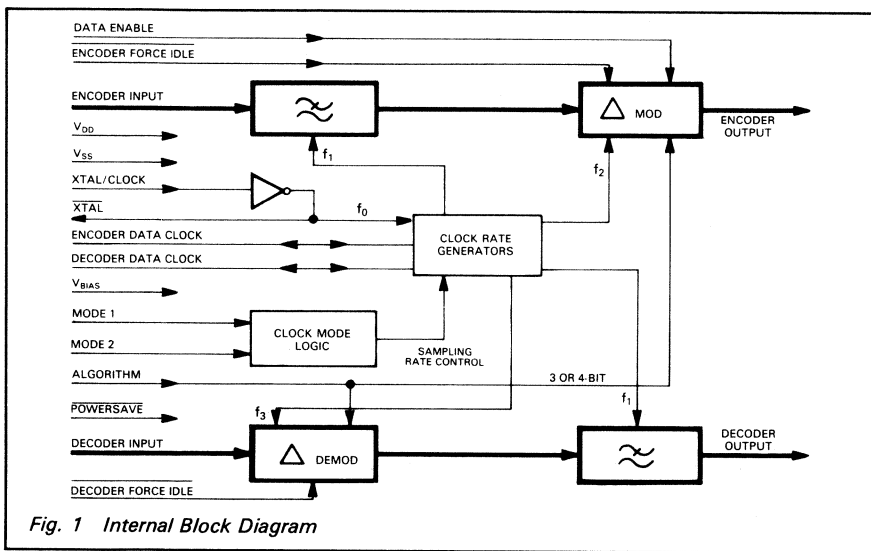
DATA ENABLE

$\overline{\text{ENCODER FORCE IDLE}}$

ENCODER INPUT

$V_{DD}$

$V_{SS}$

XTAL/CLOCK

$\overline{\text{XTAL}}$

ENCODER DATA CLOCK

DECODER DATA CLOCK

$V_{BIAS}$

MODE 1

MODE 2

ALGORITHM

$\overline{\text{POWERSAVE}}$

DECODER INPUT

$\overline{\text{DECODER FORCE IDLE}}$

$f_1$

$f_0$

$f_2$

MOD

ENCODER OUTPUT

CLOCK RATE GENERATORS

CLOCK MODE LOGIC

SAMPLING RATE CONTROL

3 OR 4-BIT

$f_3$

$f_1$

DEMOD

DECODER OUTPUT

Fig. 1 Internal Block Diagram